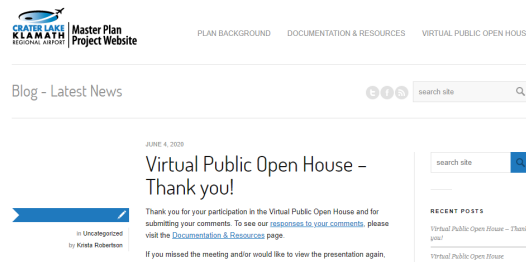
CRATER LAKE KLAMATH REGIONAL AIRPORT Master Plan Project Website

PLAN BACKGROUND DOCUMENTATION & RESOURCES VIRTUAL PUBLIC OPEN HOUS

Blog - Latest News

search site

JUNE 4, 2020

Virtual Public Open House – Thank you!

in Uncategorized
by Krista Robertson

Thank you for your participation in the Virtual Public Open House and for submitting your comments. To see our responses to your comments, please visit the Documentation & Resources page.

If you missed the meeting and/or would like to view the presentation again,

search site

RECENT POSTS

Virtual Public Open House – Thank you!

Virtual Public Open House